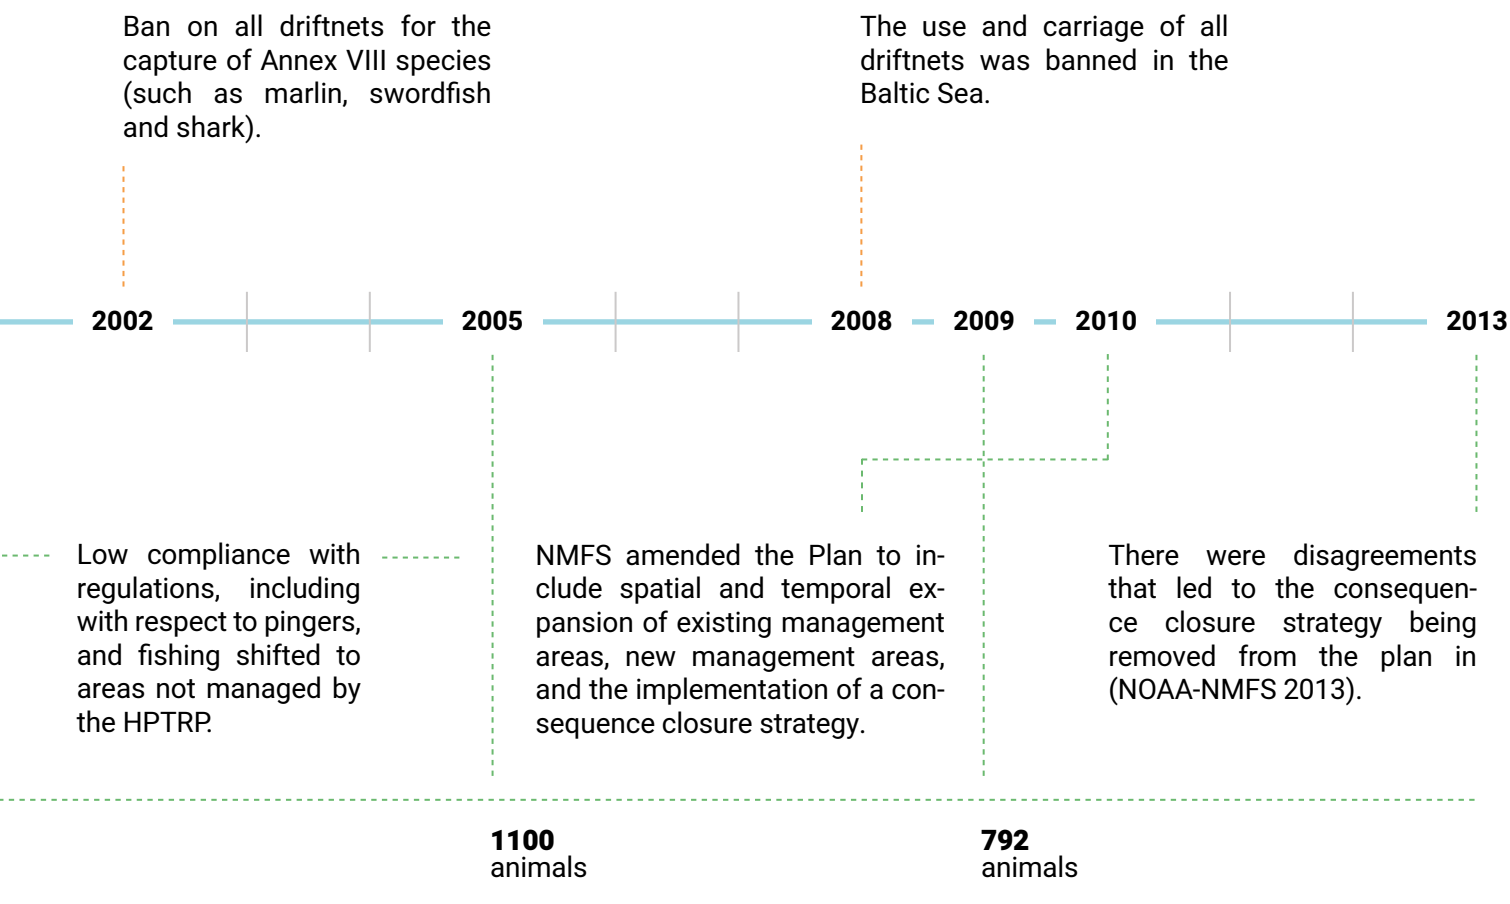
Ban on all driftnets for the capture of Annex VIII species (such as marlin, swordfish and shark).

The use and carriage of all driftnets was banned in the Baltic Sea.

2002 2005 2008 2009 2010 2013

Low compliance with regulations, including with respect to pingers, and fishing shifted to areas not managed by the HPTRP.

NMFS amended the Plan to include spatial and temporal expansion of existing management areas, new management areas, and the implementation of a consequence closure strategy.

There were disagreements that led to the consequence closure strategy being removed from the plan in (NOAA-NMFS 2013).

1100 animals

792 animals